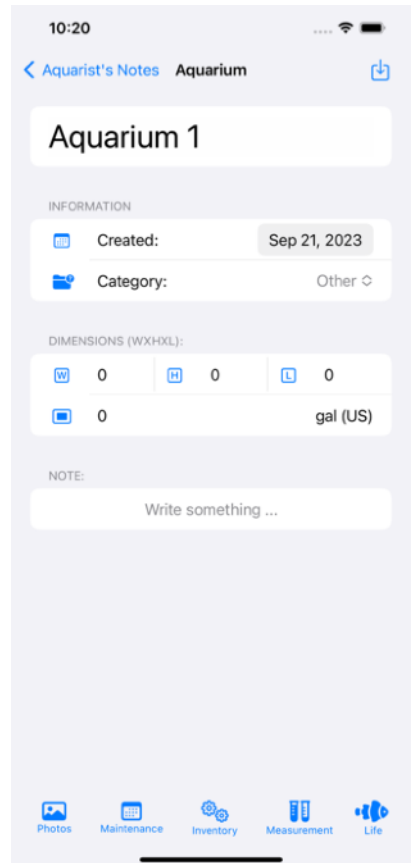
10:20

Aquarist's Notes Aquarium

Aquarium 1

INFORMATION

Created: Sep 21, 2023

Category: Other

DIMENSIONS (WXHXL):

W 0 H 0 L 0

0 gal (US)

NOTE:

Write something ...

Photos Maintenance Inventory Measurement Life